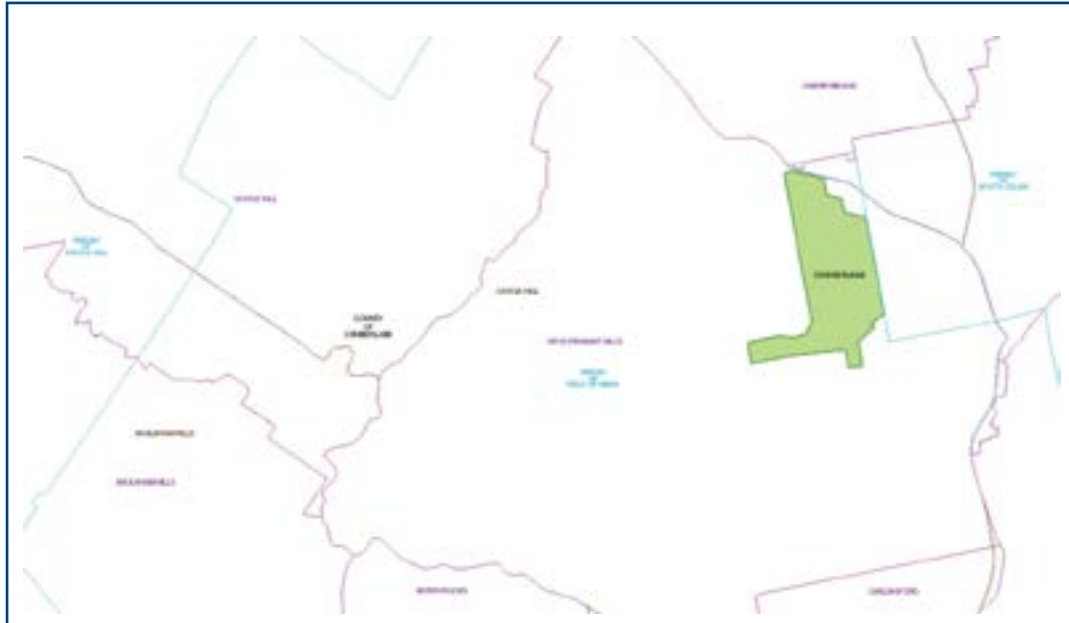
CHERRYBROOK

PARISH OF SOUTH COLAH

CASTLE HILL

PARISH OF CASTLE HILL

CASTLE HILL

COUNTY OF CUMBERLAND

CASTLE HILL

WEST PENNANT HILLS

PARISH OF FIELD OF MARS

CHERRYBROOK

BAULKHAM HILLS

BAULKHAM HILLS

NORTHMEAD

CARLINGFORD